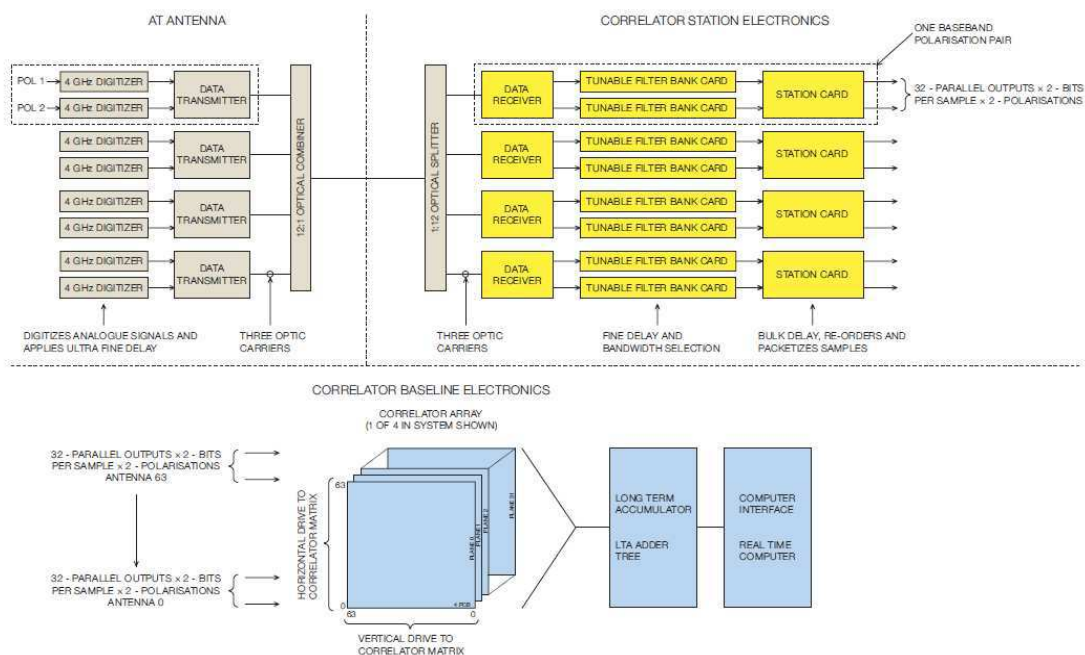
AT ANTENNA

CORRELATOR STATION ELECTRONICS

ONE BASEBAND POLARISATION PAIR

POL 1

POL 2

4 GHz DIGITIZER

4 GHz DIGITIZER

DATA TRANSMITTER

4 GHz DIGITIZER

4 GHz DIGITIZER

DATA TRANSMITTER

4 GHz DIGITIZER

4 GHz DIGITIZER

DATA TRANSMITTER

4 GHz DIGITIZER

4 GHz DIGITIZER

DATA TRANSMITTER

12:1 OPTICAL COMBINER

1:12 OPTICAL SPLITTER

DATA RECEIVER

TUNABLE FILTER BANK CARD

TUNABLE FILTER BANK CARD

STATION CARD

32 - PARALLEL OUTPUTS × 2 - BITS PER SAMPLE × 2 - POLARISATIONS

DATA RECEIVER

TUNABLE FILTER BANK CARD

TUNABLE FILTER BANK CARD

STATION CARD

DATA RECEIVER

TUNABLE FILTER BANK CARD

TUNABLE FILTER BANK CARD

STATION CARD

DATA RECEIVER

TUNABLE FILTER BANK CARD

TUNABLE FILTER BANK CARD

STATION CARD

DIGITIZES ANALOGUE SIGNALS AND APPLIES ULTRA FINE DELAY

THREE OPTIC CARRIERS

THREE OPTIC CARRIERS

FINE DELAY AND BANDWIDTH SELECTION

BULK DELAY, RE-ORDERS AND PACKETIZES SAMPLES

CORRELATOR BASELINE ELECTRONICS

CORRELATOR ARRAY (1 OF 4 IN SYSTEM SHOWN)

32 - PARALLEL OUTPUTS × 2 - BITS PER SAMPLE × 2 - POLARISATIONS ANTENNA 63

32 - PARALLEL OUTPUTS × 2 - BITS PER SAMPLE × 2 - POLARISATIONS ANTENNA 0

HORIZONTAL DRIVE TO CORRELATOR MATRIX

63

0

63

0

PLANE 0

PLANE 1

PLANE 2

PLANE 31

4 PCB

VERTICAL DRIVE TO CORRELATOR MATRIX

LONG TERM ACCUMULATOR

LTA ADDER TREE

COMPUTER INTERFACE

REAL TIME COMPUTER